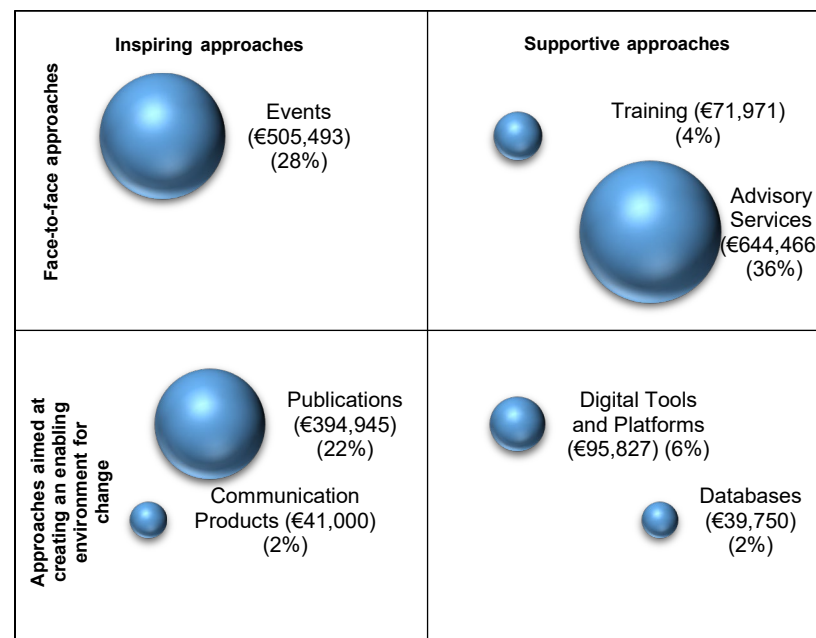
Inspiring approaches

Supportive approaches

Face-to-face approaches

Events (€505,493) (28%)

Training (€71,971) (4%)

Advisory Services (€644,466 (36%)

Approaches aimed at creating an enabling environment for change

Publications (€394,945) (22%)

Communication Products (€41,000) (2%)

Digital Tools and Platforms (€95,827) (6%)

Databases (€39,750) (2%)